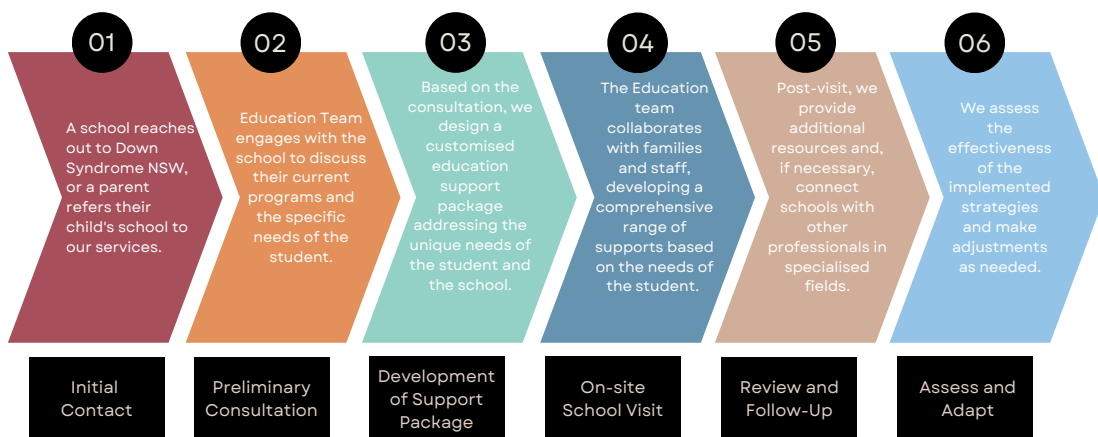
01

A school reaches out to Down Syndrome NSW, or a parent refers their child's school to our services.

Initial Contact

02

Education Team engages with the school to discuss their current programs and the specific needs of the student.

Preliminary Consultation

03

Based on the consultation, we design a customised education support package addressing the unique needs of the student and the school.

Development of Support Package

04

The Education team collaborates with families and staff, developing a comprehensive range of supports based on the needs of the student.

On-site School Visit

05

Post-visit, we provide additional resources and, if necessary, connect schools with other professionals in specialised fields.

Review and Follow-Up

06

We assess the effectiveness of the implemented strategies and make adjustments as needed.

Assess and Adapt